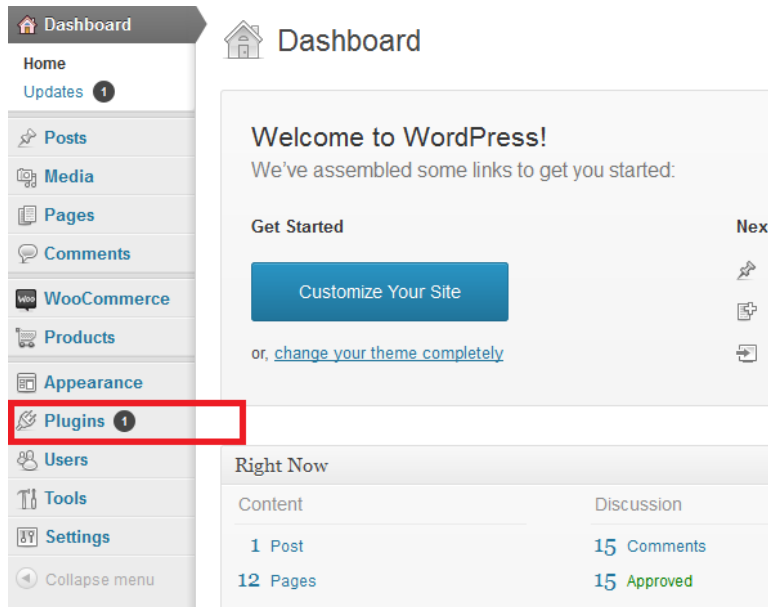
Dashboard
Home
Updates 1
Posts
Media
Pages
Comments
WooCommerce
Products
Appearance
Plugins 1
Users
Tools
Settings
Collapse menu

Dashboard

Welcome to WordPress!
We've assembled some links to get you started:

Get Started

Customize Your Site

or, change your theme completely

Nex

Right Now

Content
1 Post
12 Pages

Discussion
15 Comments
15 Approved